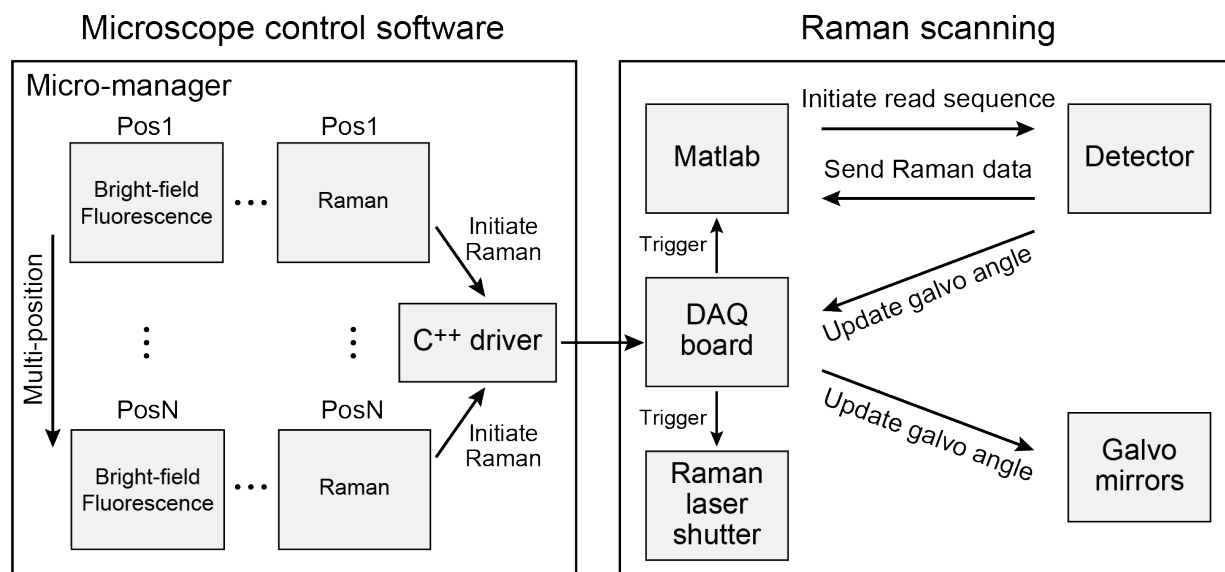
Microscope control software

Micro-manager

Pos1

Bright-field
Fluorescence

...

Pos1

Raman

Initiate
Raman

Multi-position

⋮

⋮

$C^{++}$ driver

PosN

Bright-field
Fluorescence

...

PosN

Raman

Initiate
Raman

Raman scanning

Matlab

Initiate read sequence

Send Raman data

Detector

Trigger

DAQ
board

Update galvo angle

Trigger

Raman
laser
shutter

Update galvo angle

Galvo
mirrors